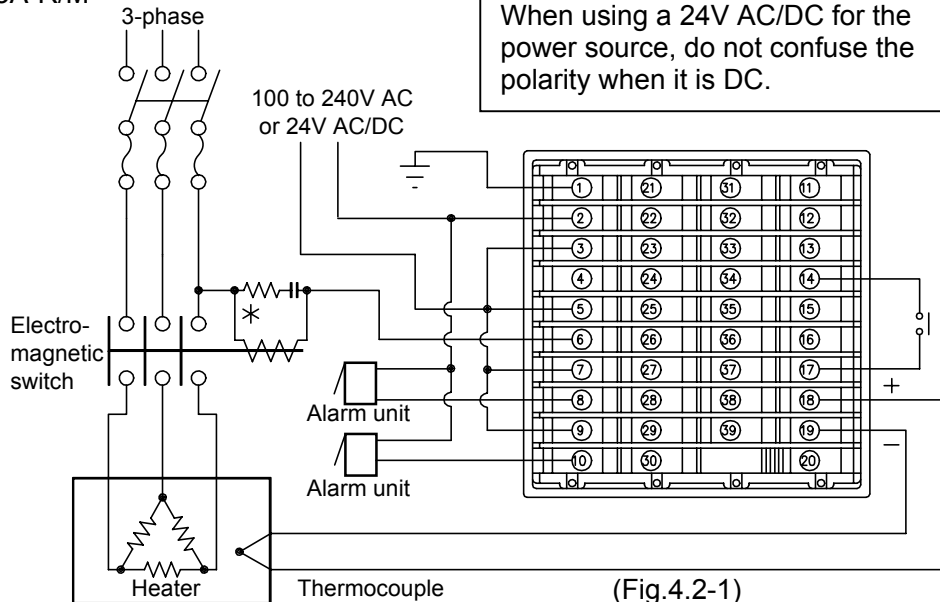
3A-R/M

3-phase

When using a 24V AC/DC for the power source, do not confuse the polarity when it is DC.

100 to 240V AC or 24V AC/DC

① ㉑ ㉛ ⑪
② ㉒ ㉜ ⑫
③ ㉓ ㉝ ⑬
④ ㉔ ㉞ ⑭
⑤ ㉕ ㉟ ⑮
⑥ ㉖ ㊱ ⑯
⑦ ㉗ ㊲ ⑰
⑧ ㉘ ㊳ ⑱
⑨ ㉙ ㊴ ⑲
⑩ ㉚ ⑳

Electromagnetic switch

Alarm unit

Alarm unit

+

−

Heater

Thermocouple

(Fig.4.2-1)